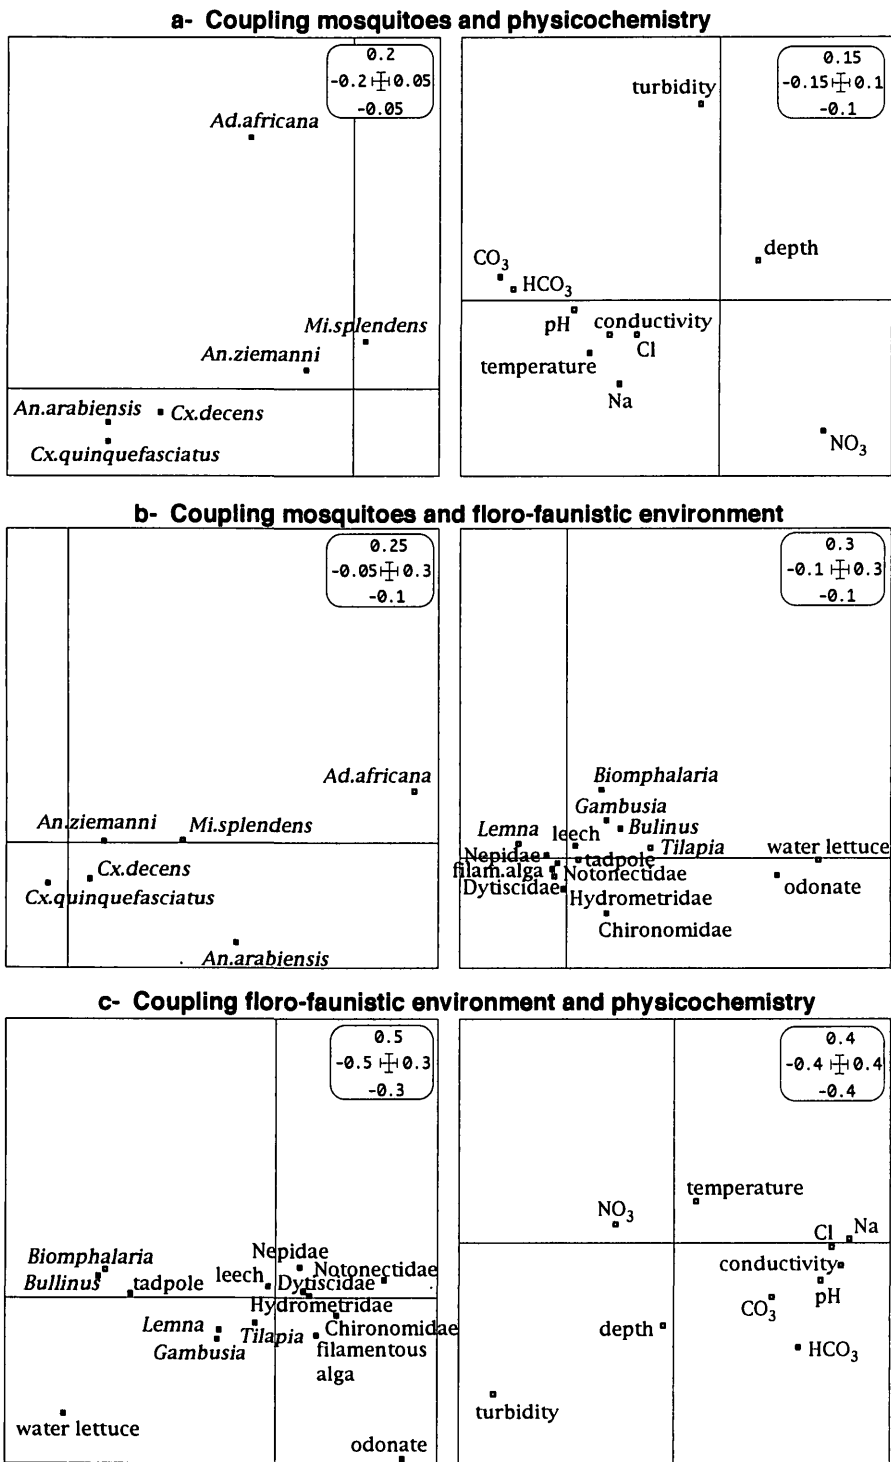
a- Coupling mosquitoes and physicochemistry

0.2
-0.2 0.05
-0.05

Ad.africana
Mi.splendens
An.ziemanni
An.arabiensis
Cx.decens
Cx.quinquefasciatus

0.15
-0.15 0.1
-0.1

turbidity
$CO_3$
$HCO_3$
depth
pH
conductivity
Cl
temperature
Na
$NO_3$

b- Coupling mosquitoes and floro-faunistic environment

0.25
-0.05 0.3
-0.1

Ad.africana
An.ziemanni
Mi.splendens
Cx.decens
Cx.quinquefasciatus
An.arabiensis

0.3
-0.1 0.3
-0.1

Biomphalaria
Gambusia
Lemna
leech
Bulinus
Tilapia
water lettuce
Nepidae
tadpole
filam.alga
Notonectidae
Dytiscidae
Hydrometridae
odonate
Chironomidae

c- Coupling floro-faunistic environment and physicochemistry

0.5
-0.5 0.3
-0.3

Biomphalaria
Bullinus
tadpole
leech
Nepidae
Notonectidae
Dytiscidae
Hydrometridae
Lemna
Gambusia
Tilapia
Chironomidae
filamentous alga
water lettuce
odonate

0.4
-0.4 0.4
-0.4

$NO_3$
temperature
Cl
Na
conductivity
pH
$CO_3$
depth
$HCO_3$
turbidity